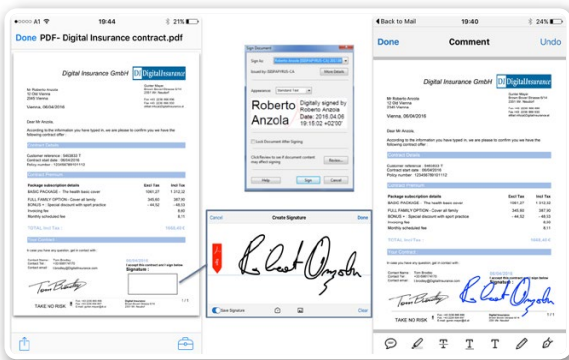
A1 19:40 21%

Done PDF- Digital Insurance contract.pdf

Digital Insurance GmbH DigitalInsurance

Mr Roberto Anzola

Vienna, 06/04/2016

Dear Mr Anzola,

According to the information you have typed in, we are please to confirm you we have the following contract offer:

Contract Details

Customer reference : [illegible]

Contract Premium

Package subscription details Excl Tax Incl Tax

BASIC PACKAGE : The health basic cover

FULL FAMILY OPTION : Cover all family

BONUS = Special discount with sport practice

Invoicing fee

Monthly scheduled fee

TOTAL incl Tax :

Signature :

TAKE NO RISK

Sign Document

Sign as: Roberto Anzola

Issued by: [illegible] More Details

Appearance: Standard Text

Roberto Anzola

Digitally signed by Roberto Anzola Date: 2016.04.06 19:15:02 +02'00'

Lock Document After Signing

Click Review to see if document content may affect signing Review...

Help Sign Cancel

Cancel Create Signature Done

Save Signature Clear

Back to Mail 19:40 24%

Done Comment Undo

Digital Insurance GmbH DigitalInsurance

Mr Roberto Anzola

Vienna, 06/04/2016

Dear Mr Anzola,

According to the information you have typed in, we are please to confirm you we have the following contract offer:

Contract Details

Customer reference :

Contract Premium

Package subscription details Excl Tax Incl Tax

BASIC PACKAGE : The health basic cover

FULL FAMILY OPTION : Cover all family

BONUS = Special discount with sport practice

Invoicing fee

Monthly scheduled fee

TOTAL incl Tax :

TAKE NO RISK